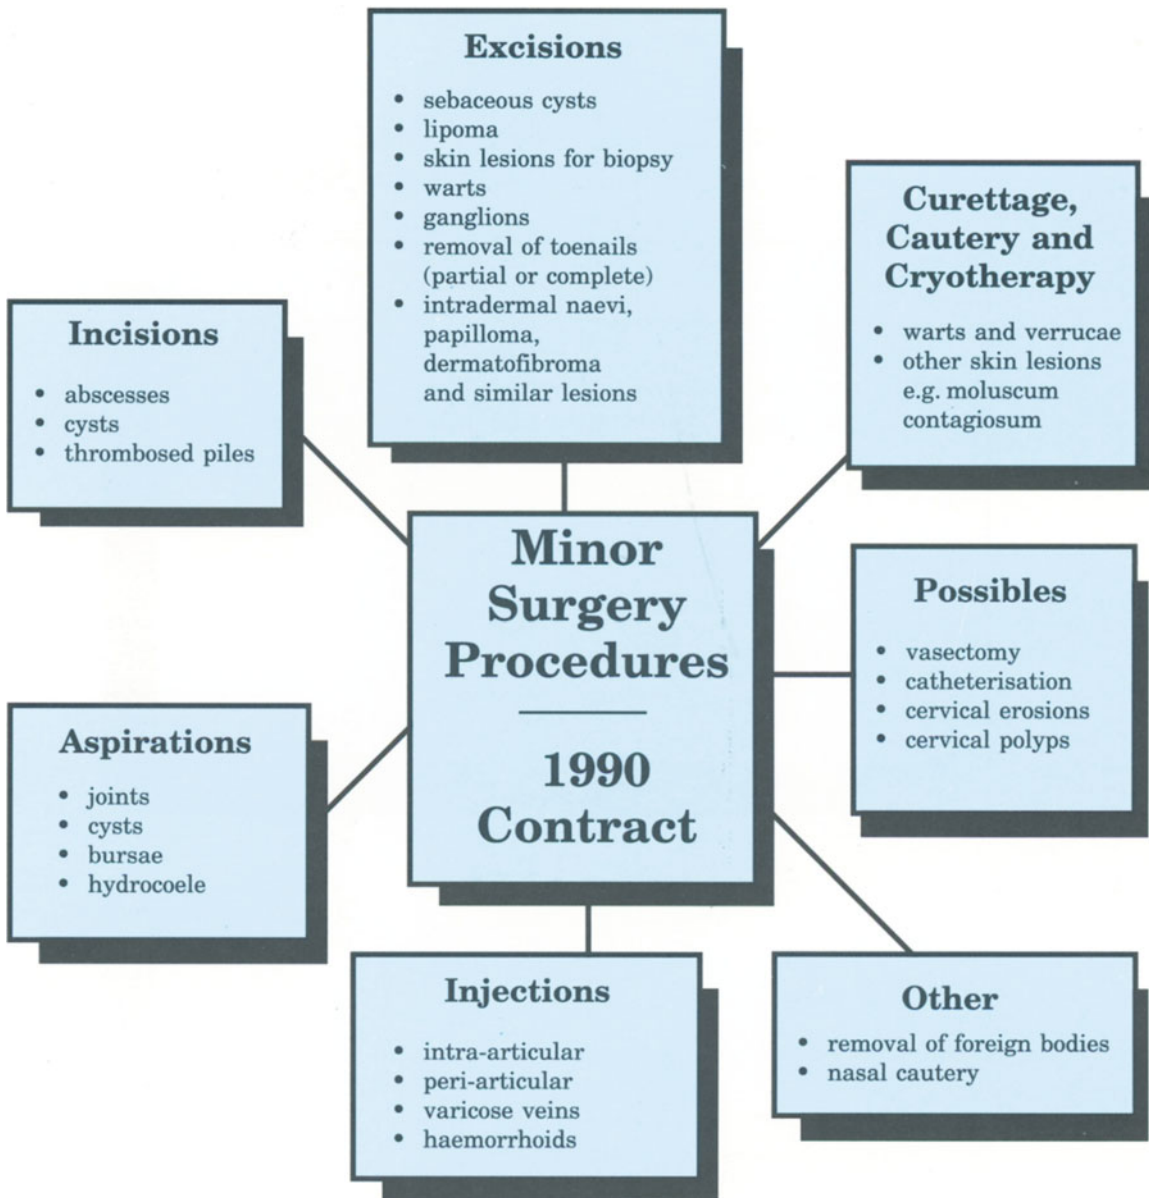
Excisions

- sebaceous cysts
- lipoma
- skin lesions for biopsy
- warts
- ganglions
- removal of toenails (partial or complete)
- intradermal naevi, papilloma, dermatofibroma and similar lesions

Curettage, Cautery and Cryotherapy

- warts and verrucae
- other skin lesions e.g. moluscum contagiosum

Incisions

- abscesses
- cysts
- thrombosed piles

Minor Surgery Procedures

1990 Contract

Possibles

- vasectomy
- catheterisation
- cervical erosions
- cervical polyps

Aspirations

- joints
- cysts
- bursae
- hydrocoele

Injections

- intra-articular
- peri-articular
- varicose veins
- haemorrhoids

Other

- removal of foreign bodies
- nasal cautery